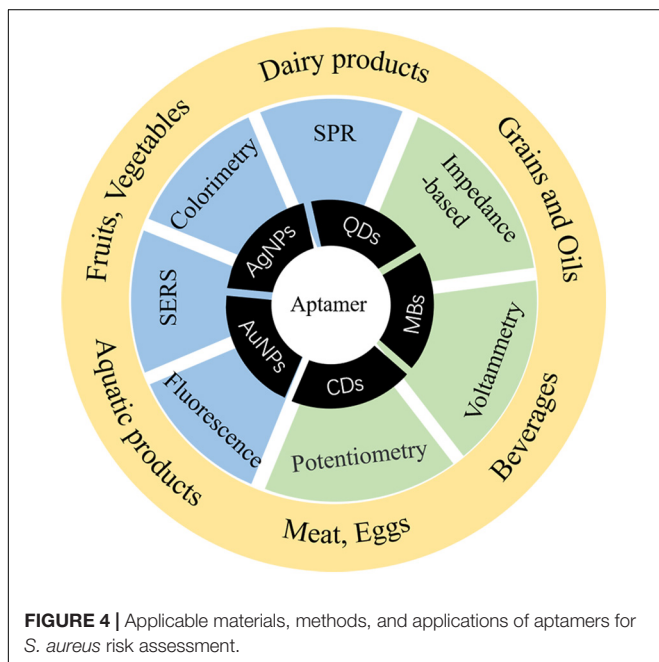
Dairy products

Grains and Oils

Beverages

Meat, Eggs

Aquatic products

Fruits, Vegetables

SPR

Inpedance -based

Voltammetry

Potentiometry

Fluorescence

SERS

Colorimetry

QDs

MBs

CDs

AuNPs

AgNPs

Aptamer

FIGURE 4 | Applicable materials, methods, and applications of aptamers for S. aureus risk assessment.